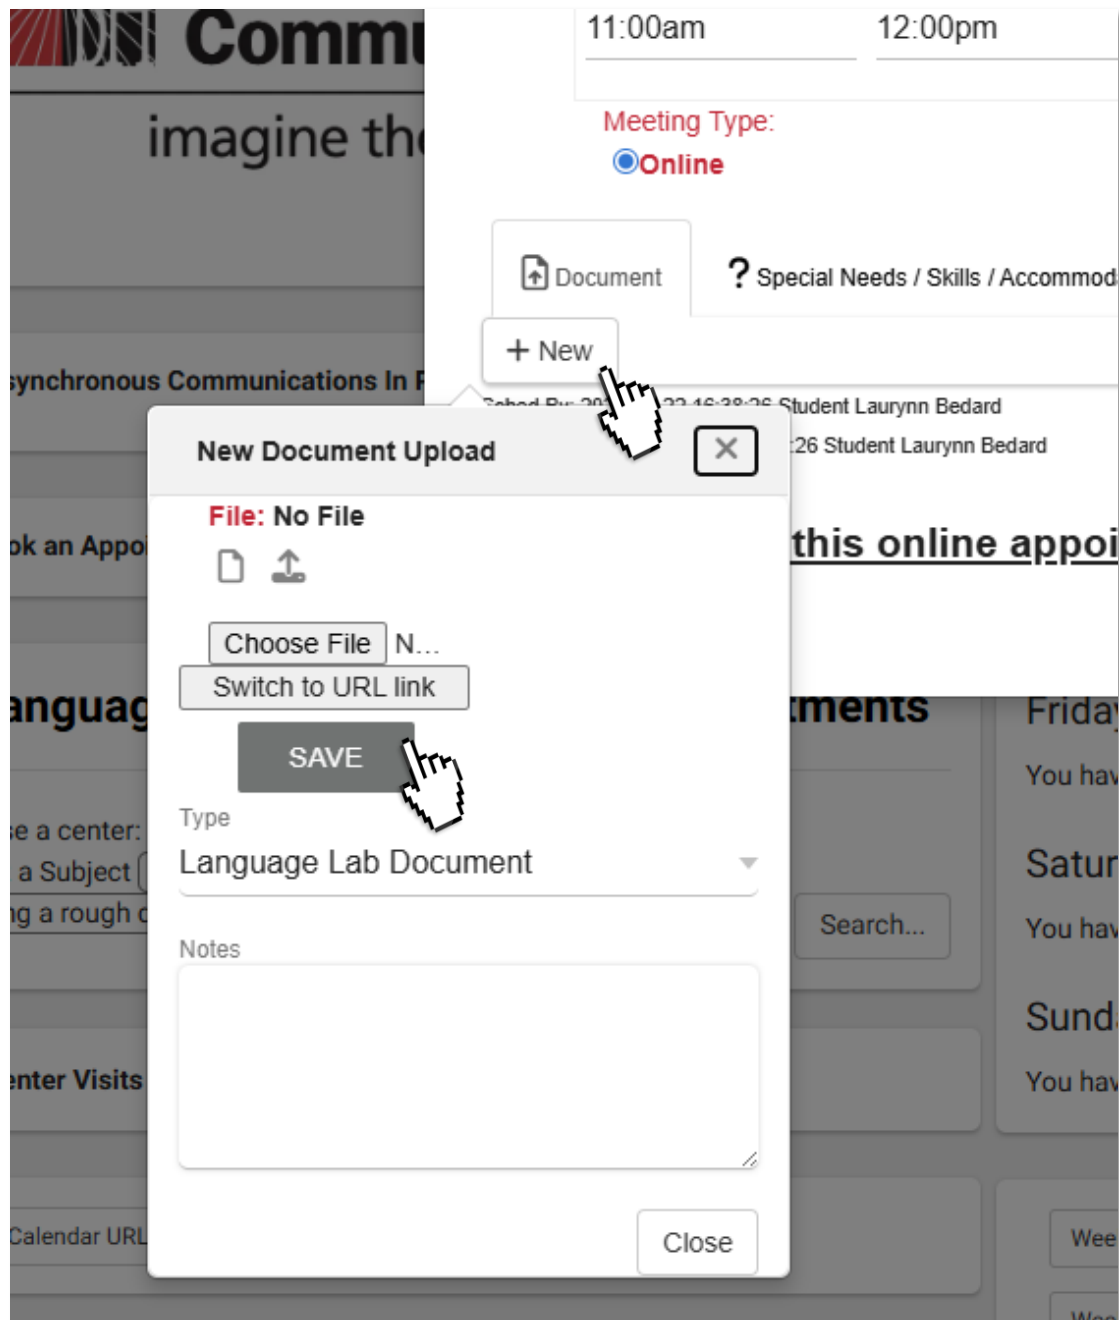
Comm
imagine th
11:00am 12:00pm
Meeting Type:
Online
Document
? Special Needs / Skills / Accommod
+ New
Sched By: 20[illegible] 22 16:38:26 Student Laurynn Bedard
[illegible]:26 Student Laurynn Bedard
synchronous Communications In F
ok an Appo
this online appoi
anguag
tments
Friday
You hav
e a center:
a Subject
ng a rough c
Satur
You hav
Search...
Sund
You hav
enter Visits
Calendar URL
Wee
New Document Upload
File: No File
Choose File N...
Switch to URL link
SAVE
Type
Language Lab Document
Notes
Close